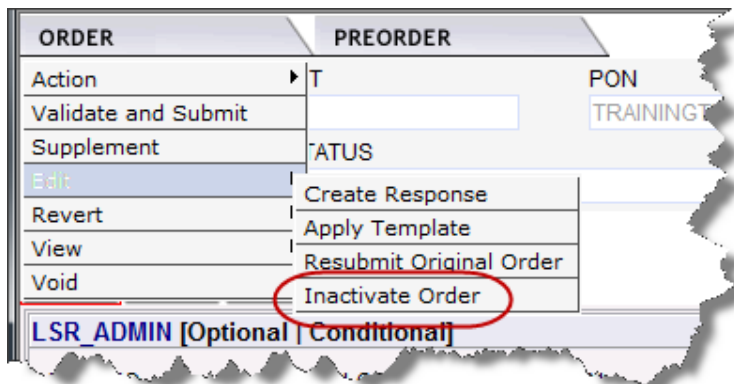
ORDER
PREORDER
Action
Validate and Submit
Supplement
Edit
Revert
View
Void
T
PON
TRAININGT
TATUS
Create Response
Apply Template
Resubmit Original Order
Inactivate Order
LSR_ADMIN [Optional | Conditional]